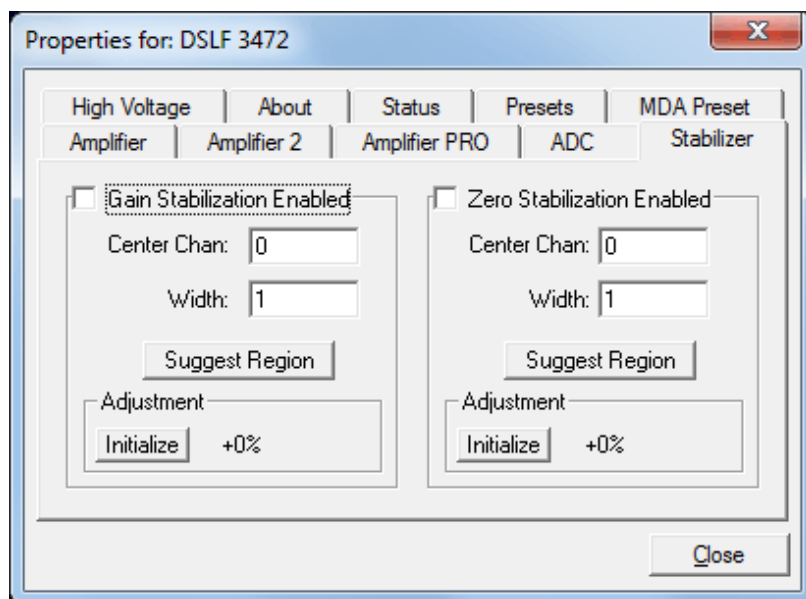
Properties for: DSLF 3472

X

High Voltage | About | Status | Presets | MDA Preset

Amplifier | Amplifier 2 | Amplifier PRO | ADC | Stabilizer

Gain Stabilization Enabled

Center Chan: 0

Width: 1

Suggest Region

Adjustment

Initialize +0%

Zero Stabilization Enabled

Center Chan: 0

Width: 1

Suggest Region

Adjustment

Initialize +0%

Close